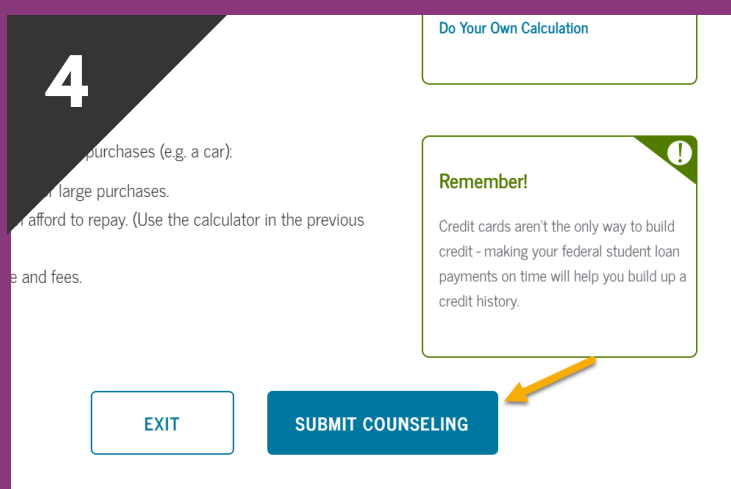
4

Do Your Own Calculation

purchases (e.g. a car):

r large purchases.

n afford to repay. (Use the calculator in the previous

e and fees.

!

Remember!

Credit cards aren't the only way to build credit - making your federal student loan payments on time will help you build up a credit history.

EXIT

SUBMIT COUNSELING